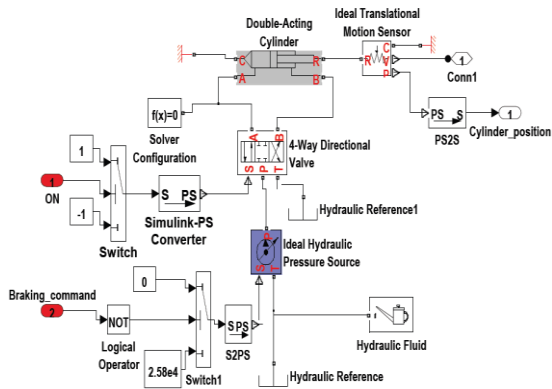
Double-Acting Cylinder
Ideal Translational Motion Sensor
C
R
A
B
R
C
V
P
1
Conn1
PS
S
1
Cylinder_position
PS2S
f(x)=0
Solver Configuration
A
B
4-Way Directional Valve
S
P
T
1
1
ON
-1
Switch
S
PS
Simulink-PS Converter
Hydraulic Reference1
Ideal Hydraulic Pressure Source
S
T
P
0
Braking_command
2
NOT
Logical Operator
S
PS
S2PS
2.58e4
Switch1
Hydraulic Fluid
Hydraulic Reference